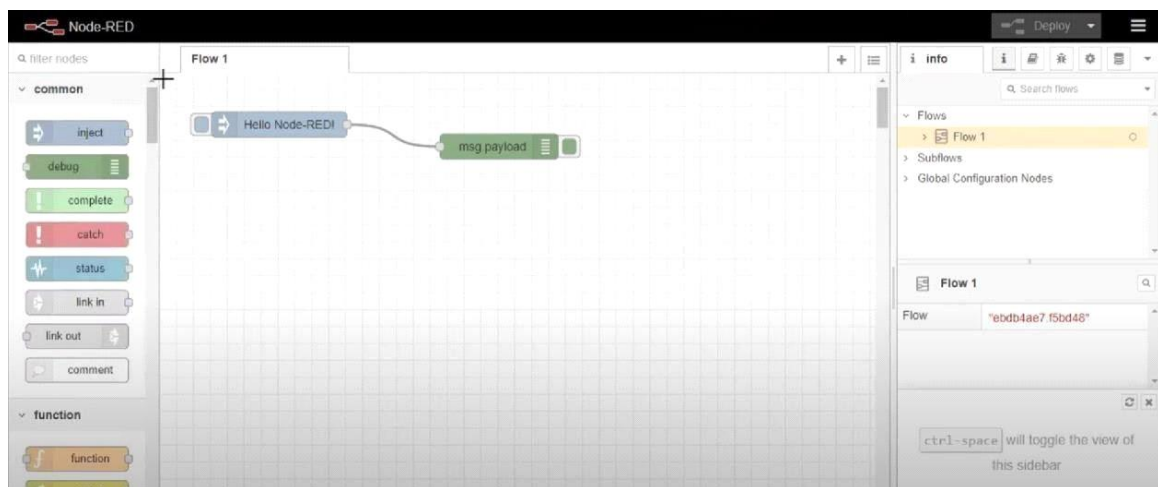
Node-RED

Deploy

filter nodes

common

inject

debug

complete

catch

status

link in

link out

comment

function

function

Flow 1

Hello Node-RED!

msg.payload

info

Search flows

Flows

Flow 1

Subflows

Global Configuration Nodes

Flow 1

| Flow | "ebdb4ae7.f5bd48" |
|---|---|

ctrl-space will toggle the view of this sidebar